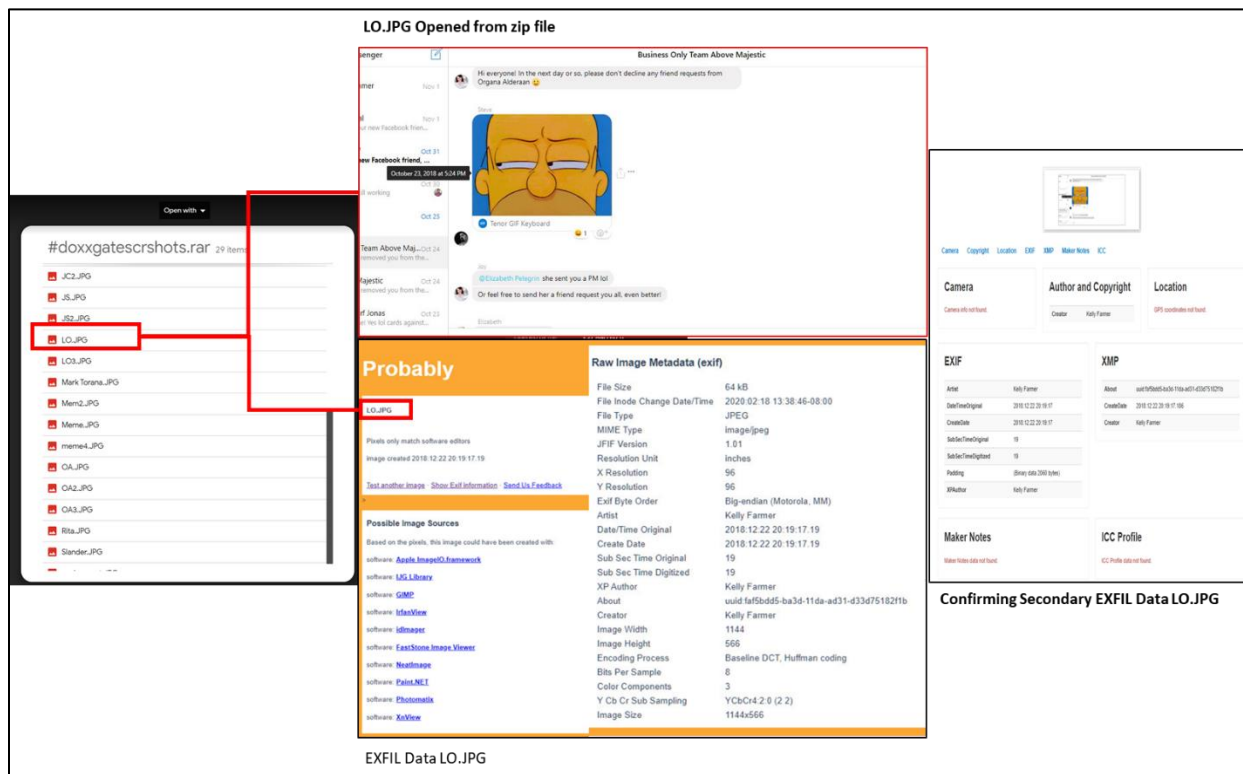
LO.JPG Opened from zip file

senger

Business Only Team Above Majestic

Hi everyone! In the next day or so, please don't decline any friend requests from Organa Alderaan 😀

Steve

mer Nov 1

Nov 1
our new Facebook frien...

Oct 31
ew Facebook friend, ...

October 23, 2018 at 5:24 PM

Oct 30
ll working

Oct 25

Tenor GIF Keyboard

Team Above Maj... Oct 24
emoved you from the...

Majestic Oct 24
emoved you from the...

rf Jonas Oct 23
n Yes lol cards against...

@Elizabeth Pelegrin she sent you a PM lol

Or feel free to send her a friend request you all, even better!

Elizabeth

Open with

#doxxgatescrshots.rar 29 items

JC2.JPG
JS.JPG
JS2.JPG
LO.JPG
LO3.JPG
Mark Torana.JPG
Mem2.JPG
Meme.JPG
meme4.JPG
OA.JPG
OA2.JPG
OA3.JPG
Rita.JPG
Slander.JPG

Probably

LO.JPG

Pixels only match software editors

Image created 2018:12:22 20:19:17.19

Test another image · Show Exif information · Send Us Feedback

Possible Image Sources

Based on the pixels, this image could have been created with:

software: Apple ImageIO.framework
software: IJG Library
software: GIMP
software: IrfanView
software: idImager
software: FastStone Image Viewer
software: NeatImage
software: Paint.NET
software: Photomatix
software: XnView

Raw Image Metadata (exif)

| | |
|---|---|
| File Size | 64 kB |
| File Inode Change Date/Time | 2020:02:18 13:38:46-08:00 |
| File Type | JPEG |
| MIME Type | image/jpeg |
| JFIF Version | 1.01 |
| Resolution Unit | inches |
| X Resolution | 96 |
| Y Resolution | 96 |
| Exif Byte Order | Big-endian (Motorola, MM) |
| Artist | Kelly Farmer |
| Date/Time Original | 2018:12:22 20:19:17.19 |
| Create Date | 2018:12:22 20:19:17.19 |
| Sub Sec Time Original | 19 |
| Sub Sec Time Digitized | 19 |
| XP Author | Kelly Farmer |
| About | uuid:faf5bdd5-ba3d-11da-ad31-d33d75182f1b |
| Creator | Kelly Farmer |
| Image Width | 1144 |
| Image Height | 566 |
| Encoding Process | Baseline DCT, Huffman coding |
| Bits Per Sample | 8 |
| Color Components | 3 |
| Y Cb Cr Sub Sampling | YCbCr4:2:0 (2 2) |
| Image Size | 1144x566 |

EXFIL Data LO.JPG

Camera Copyright Location EXIF XMP Maker Notes ICC

Camera
Camera info not found.

Author and Copyright
Creator Kelly Farmer

Location
GPS coordinates not found.

EXIF

| | |
|---|---|
| Artist | Kelly Farmer |
| DateTimeOriginal | 2018:12:22 20:19:17 |
| CreateDate | 2018:12:22 20:19:17 |
| SubSecTimeOriginal | 19 |
| SubSecTimeDigitized | 19 |
| Padding | (Binary data 2060 bytes) |
| XPAuthor | Kelly Farmer |

XMP

| | |
|---|---|
| About | uuid:faf5bdd5-ba3d-11da-ad31-d33d75182f1b |
| CreateDate | 2018:12:22 20:19:17.186 |
| Creator | Kelly Farmer |

Maker Notes
Maker Notes data not found.

ICC Profile
ICC Profile data not found.

Confirming Secondary EXFIL Data LO.JPG